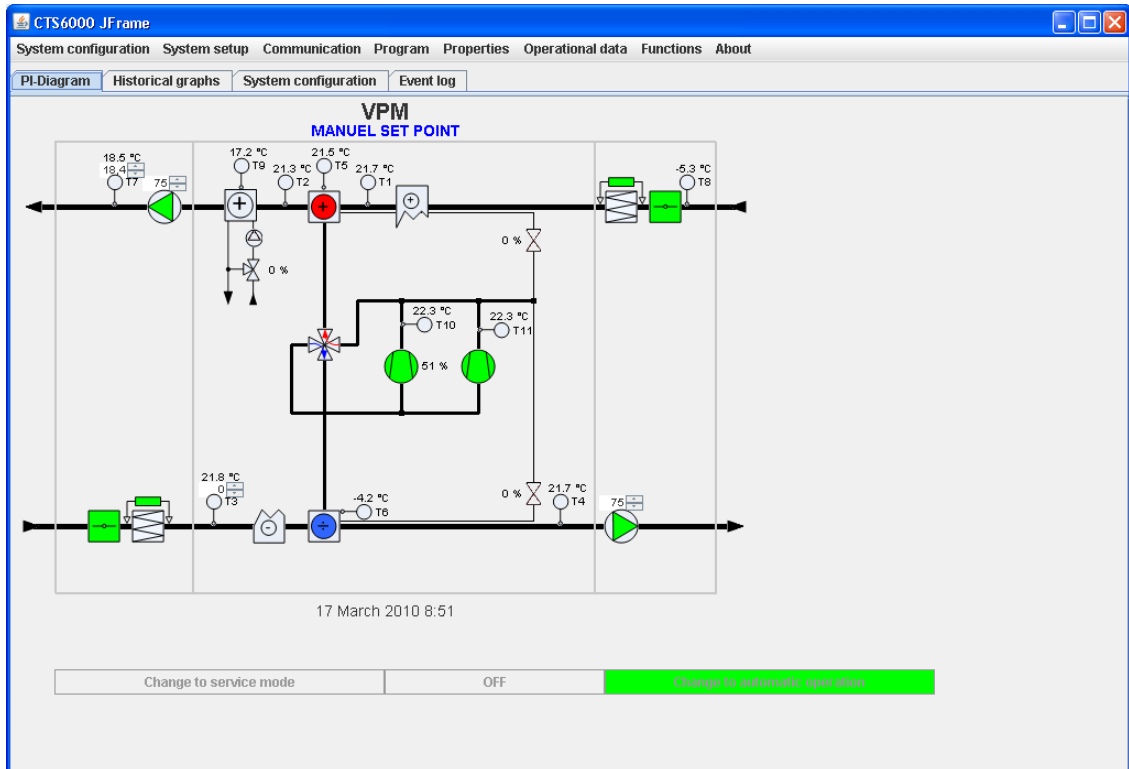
CTS6000 JFrame

System configuration System setup Communication Program Properties Operational data Functions About

PI-Diagram Historical graphs System configuration Event log

VPM
MANUEL SET POINT

18.5 °C
18.4
T7
75

17.2 °C
T9
21.3 °C
T2
21.5 °C
T5
21.7 °C
T1

-5.3 °C
T8

0 %
0 %

22.3 °C
T10
22.3 °C
T11
51 %

21.8 °C
0
T3
-4.2 °C
T6
0 %
21.7 °C
T4
75

17 March 2010 8:51

Change to service mode
OFF
Change to automatic operation